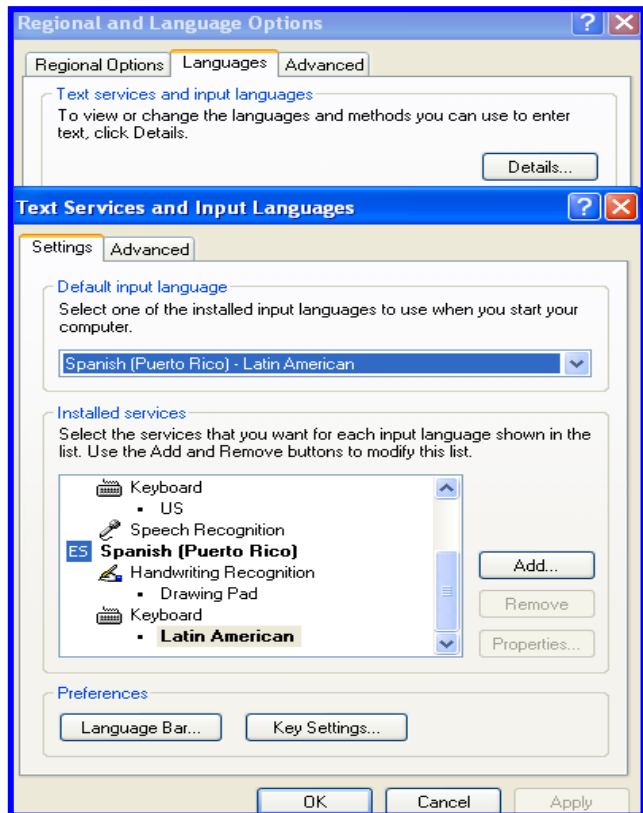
Regional and Language Options

Regional Options | Languages | Advanced

Text services and input languages

To view or change the languages and methods you can use to enter text, click Details.

Details...

Text Services and Input Languages

Settings | Advanced

Default input language

Select one of the installed input languages to use when you start your computer.

Spanish (Puerto Rico) - Latin American

Installed services

Select the services that you want for each input language shown in the list. Use the Add and Remove buttons to modify this list.

Keyboard
• US
Speech Recognition
ES Spanish (Puerto Rico)
Handwriting Recognition
• Drawing Pad
Keyboard
• Latin American

Add...

Remove

Properties...

Preferences

Language Bar...

Key Settings...

OK

Cancel

Apply